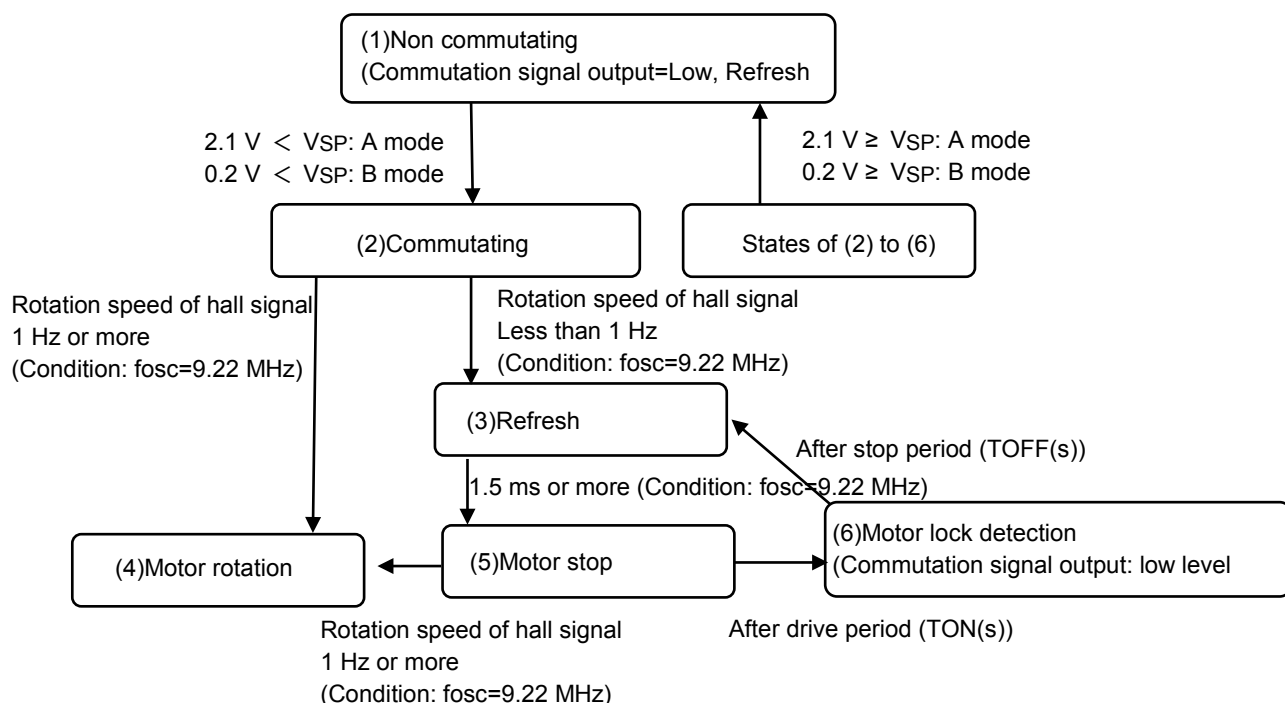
(1)Non commutating
(Commutation signal output=Low, Refresh

2.1 V $<$ VSP: A mode
0.2 V $<$ VSP: B mode

2.1 V ≥ VSP: A mode
0.2 V ≥ VSP: B mode

(2)Commutating

States of (2) to (6)

Rotation speed of hall signal
1 Hz or more
(Condition: fosc=9.22 MHz)

Rotation speed of hall signal
Less than 1 Hz
(Condition: fosc=9.22 MHz)

(3)Refresh

After stop period (TOFF(s))

1.5 ms or more (Condition: fosc=9.22 MHz)

(4)Motor rotation

(5)Motor stop

(6)Motor lock detection
(Commutation signal output: low level

Rotation speed of hall signal
1 Hz or more
(Condition: fosc=9.22 MHz)

After drive period (TON(s))